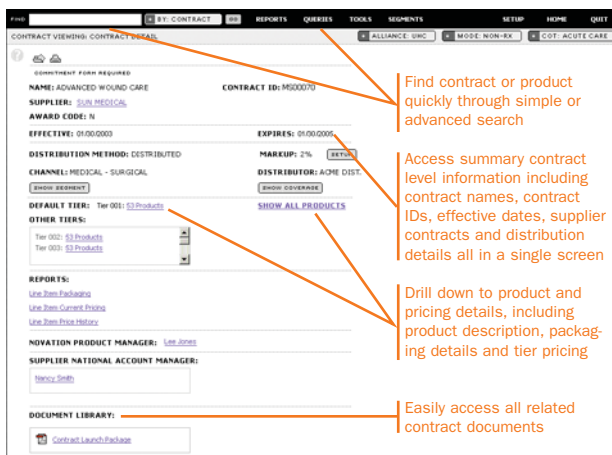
FIND BY: CONTRACT GO REPORTS QUERIES TOOLS SEGMENTS SETUP HOME QUIT

CONTRACT VIEWING: CONTRACT DETAIL

ALLIANCE: UHC MODE: NON-RX COT: ACUTE CARE

COMMITMENT FORM REQUIRED

NAME: ADVANCED WOUND CARE CONTRACT ID: MS00070

SUPPLIER: SUN MEDICAL

AWARD CODE: N

EFFECTIVE: 01/00/2003 EXPIRES: 01/00/2005

DISTRIBUTION METHOD: DISTRIBUTED MARKUP: 2% SETUP

CHANNEL: MEDICAL - SURGICAL DISTRIBUTOR: ACME DIST.

SHOW SEGMENT SHOW COVERAGE

DEFAULT TIER: Tier 001: 53 Products SHOW ALL PRODUCTS

OTHER TIERS:

Tier 002: 53 Products
Tier 003: 53 Products

REPORTS:

Line Item Packaging
Line Item Current Pricing
Line Item Price History

NOVATION PRODUCT MANAGER: Lee Jones

SUPPLIER NATIONAL ACCOUNT MANAGER:

Nancy Smith

DOCUMENT LIBRARY:

Contract Launch Package

Find contract or product quickly through simple or advanced search

Access summary contract level information including contract names, contract IDs, effective dates, supplier contracts and distribution details all in a single screen

Drill down to product and pricing details, including product description, packaging details and tier pricing

Easily access all related contract documents